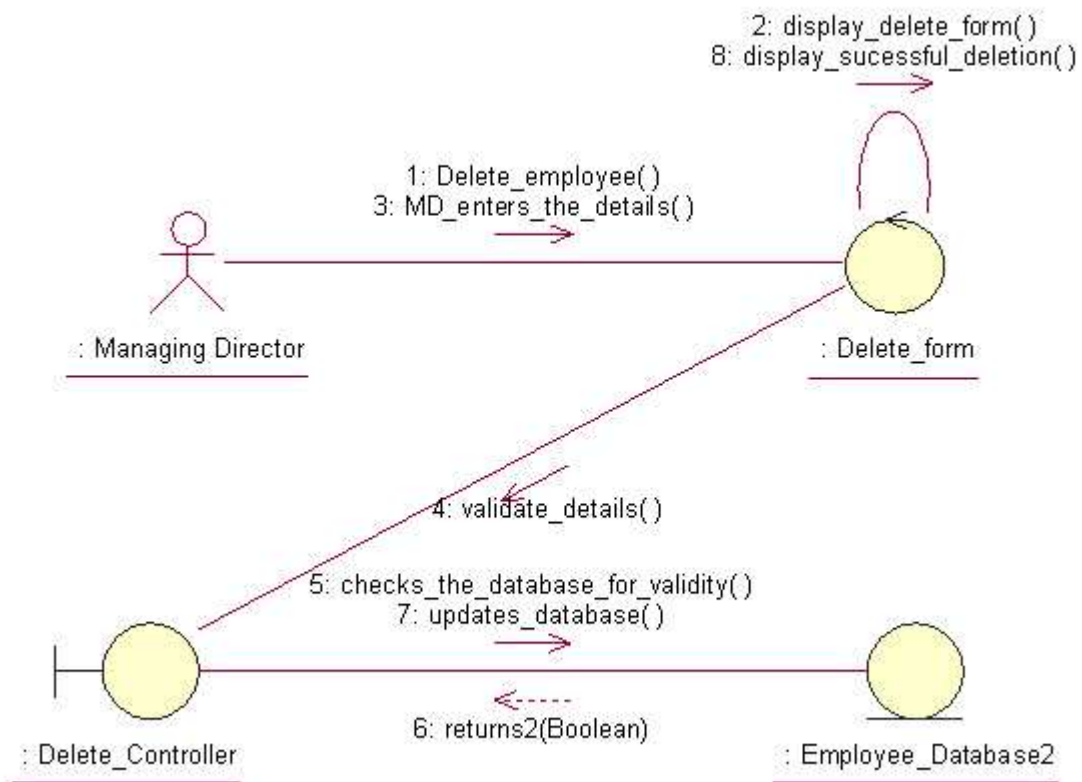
2: display_delete_form( )
8: display_sucessful_deletion( )

1: Delete_employee( )
3: MD_enters_the_details( )

: Managing Director

: Delete_form

4: validate_details( )

5: checks_the_database_for_validity( )
7: updates_database( )

6: returns2(Boolean)

: Delete_Controller

: Employee_Database2